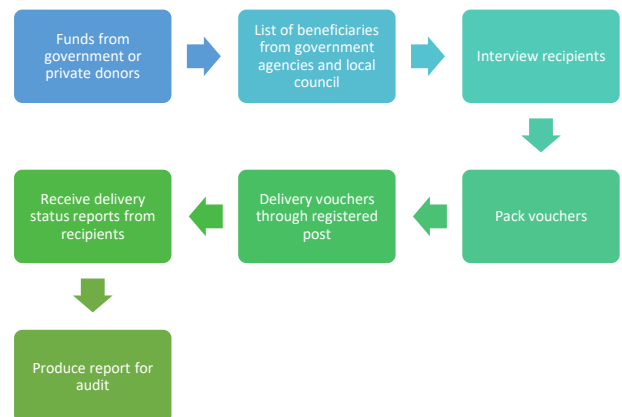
Funds from government or private donors

List of beneficiaries from government agencies and local council

Interview recipients

Pack vouchers

Delivery vouchers through registered post

Receive delivery status reports from recipients

Produce report for audit